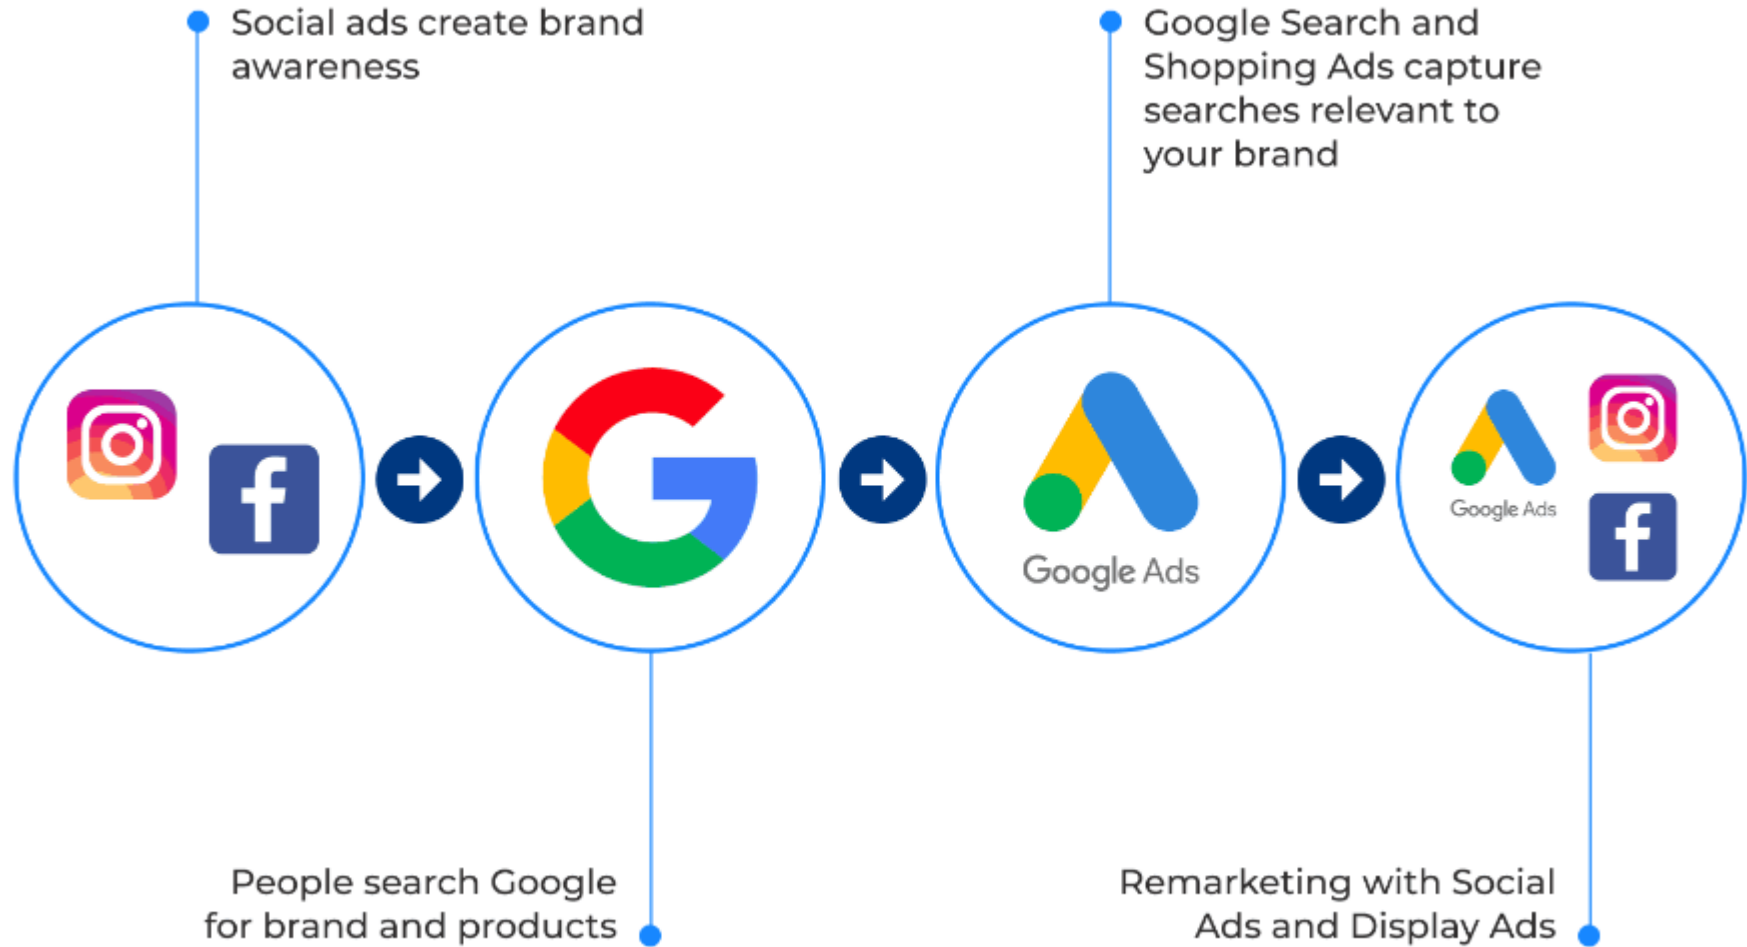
Social ads create brand awareness

Google Search and Shopping Ads capture searches relevant to your brand

f

Google Ads

Google Ads

f

People search Google for brand and products

Remarketing with Social Ads and Display Ads